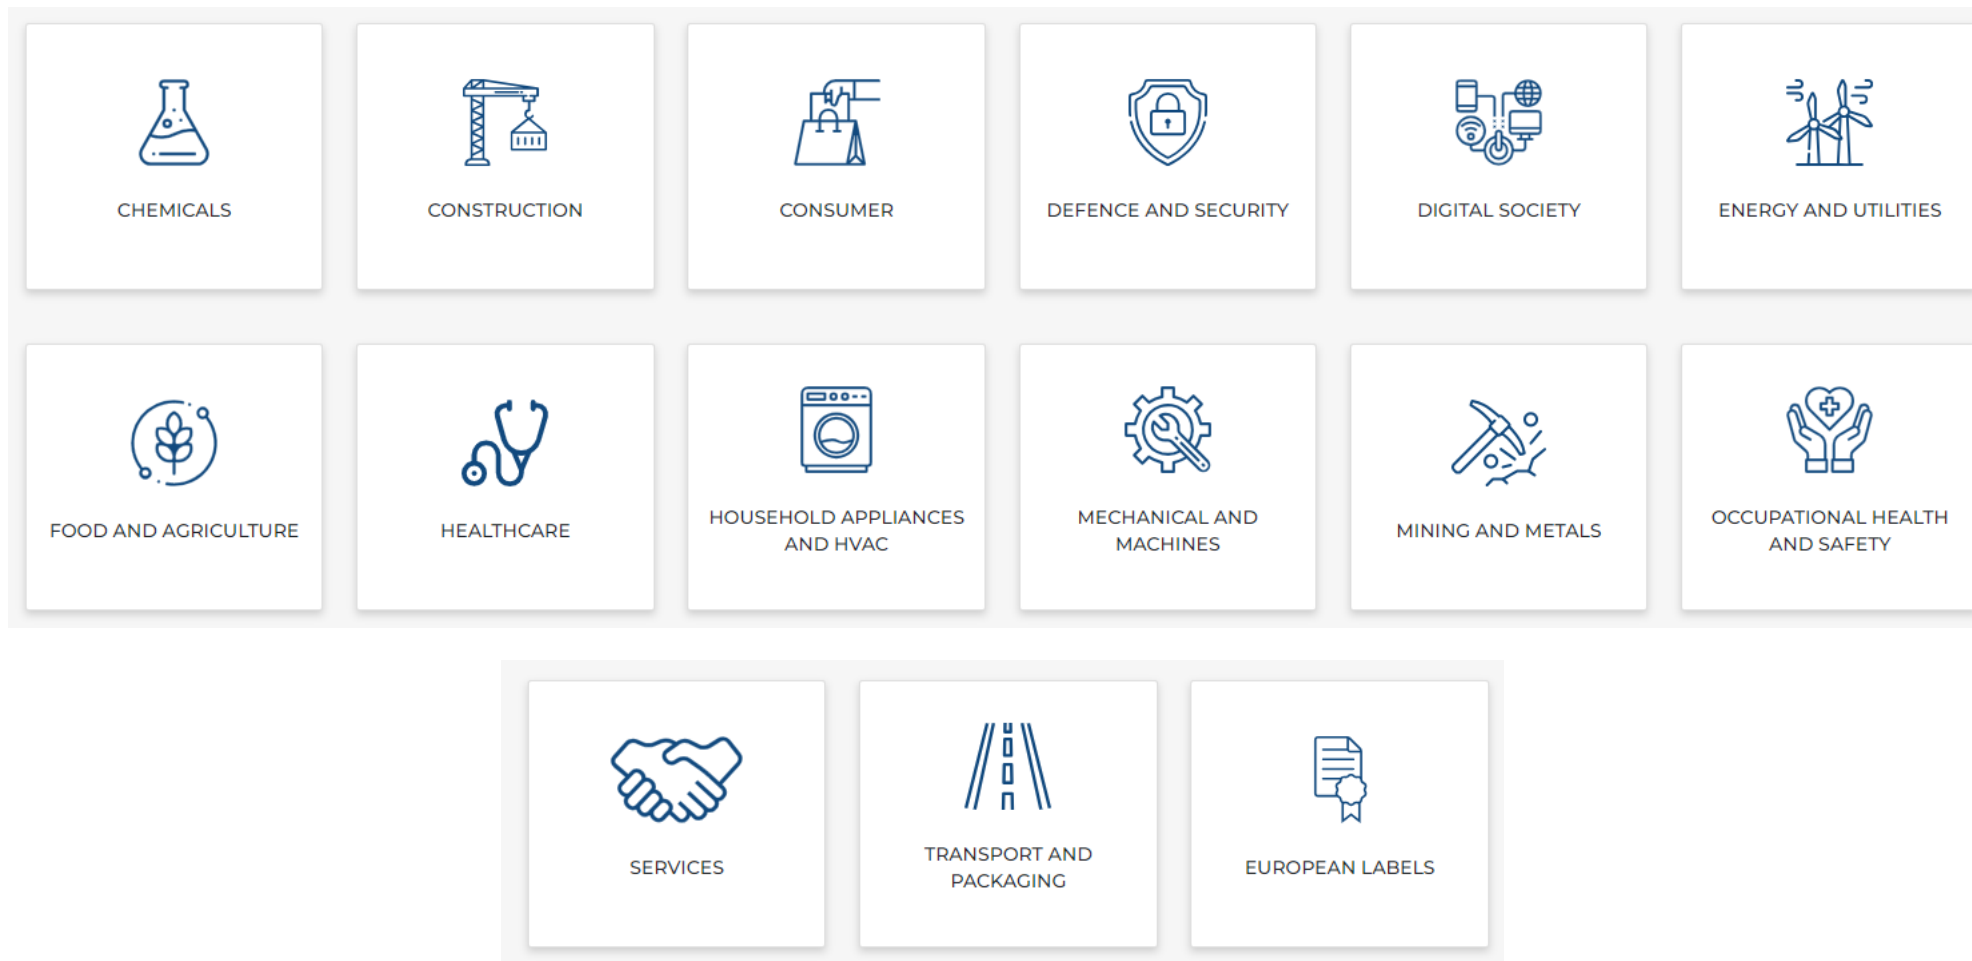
CHEMICALS

CONSTRUCTION

CONSUMER

DEFENCE AND SECURITY

DIGITAL SOCIETY

ENERGY AND UTILITIES

FOOD AND AGRICULTURE

HEALTHCARE

HOUSEHOLD APPLIANCES AND HVAC

MECHANICAL AND MACHINES

MINING AND METALS

OCCUPATIONAL HEALTH AND SAFETY

SERVICES

TRANSPORT AND PACKAGING

EUROPEAN LABELS